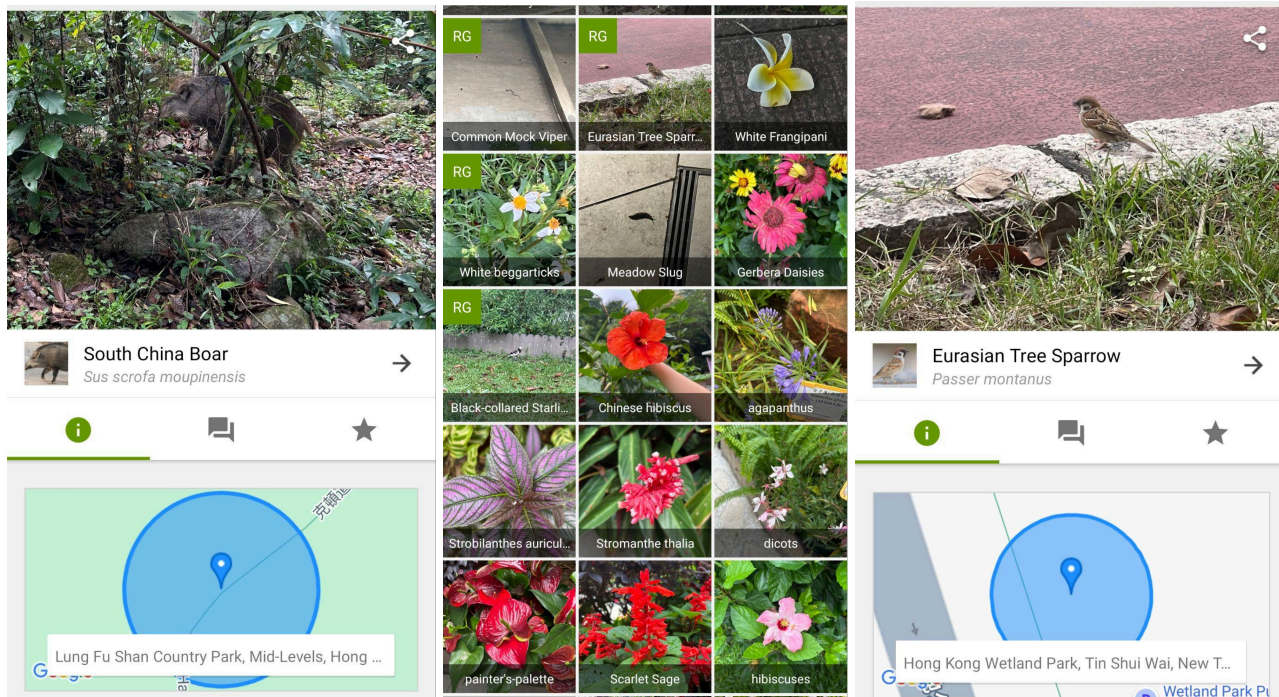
South China Boar
Sus scrofa moupinensis

克頓道

Lung Fu Shan Country Park, Mid-Levels, Hong ...

Google

RG
Common Mock Viper
RG
Eurasian Tree Sparr...
White Frangipani
RG
White beggarticks
Meadow Slug
Gerbera Daisies
RG
Black-collared Starli...
Chinese hibiscus
agapanthus
Strobilanthes auricul...
Stromanthe thalia
dicots
painter's-palette
Scarlet Sage
hibiscuses

Eurasian Tree Sparrow
Passer montanus

Hong Kong Wetland Park, Tin Shui Wai, New T...

G

Wetland Park Pu